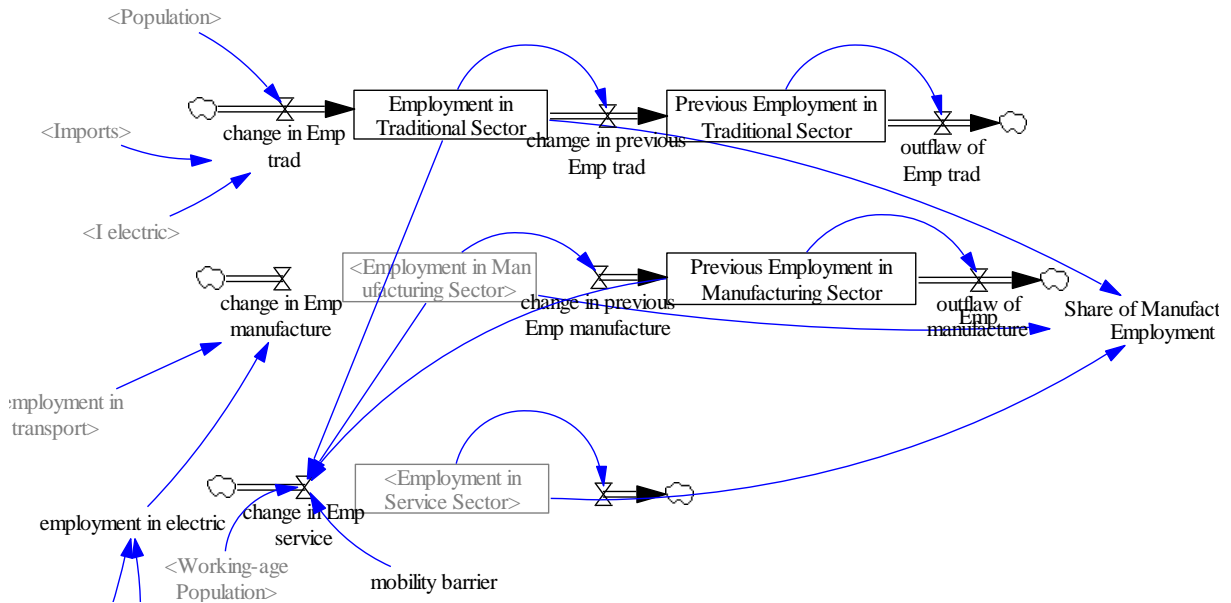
<Population>

Employment in Traditional Sector

Previous Employment in Traditional Sector

<Imports>

change in Emp trad

change in previous Emp trad

outflaw of Emp trad

<I electric>

<Employment in Manufacturing Sector>

Previous Employment in Manufacturing Sector

change in Emp manufacture

change in previous Emp manufacture

outflaw of Emp manufacture

Share of Manufact Employment

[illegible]mployment in transport>

<Employment in Service Sector>

employment in electric

change in Emp service

<Working-age Population>

mobility barrier